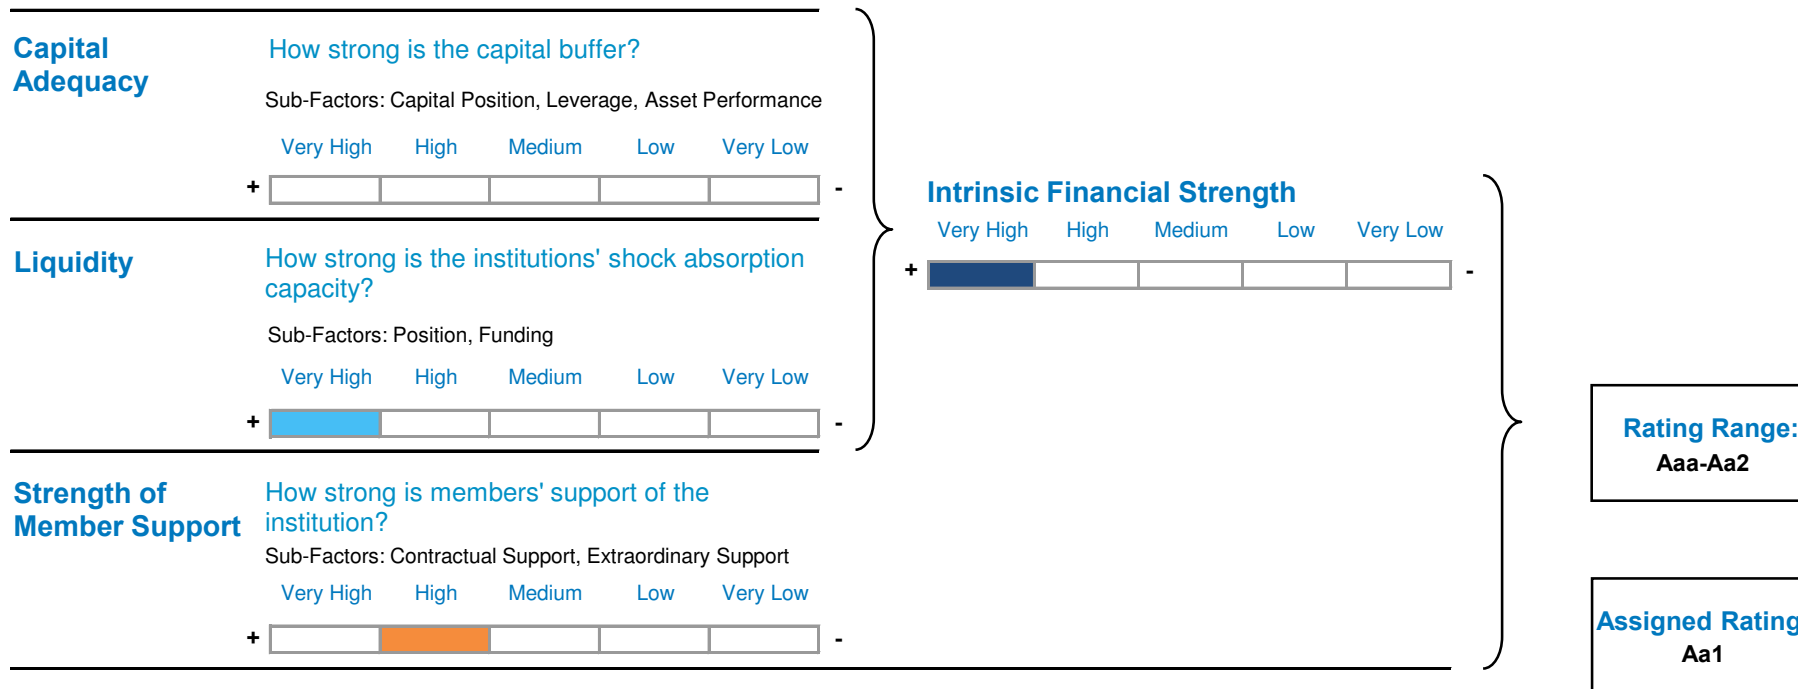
Capital Adequacy

How strong is the capital buffer?

Sub-Factors: Capital Position, Leverage, Asset Performance

Very High High Medium Low Very Low

+ -

Liquidity

How strong is the institutions' shock absorption capacity?

Sub-Factors: Position, Funding

Very High High Medium Low Very Low

+ -

Strength of Member Support

How strong is members' support of the institution?

Sub-Factors: Contractual Support, Extraordinary Support

Very High High Medium Low Very Low

+ -

Intrinsic Financial Strength

Very High High Medium Low Very Low

+ -

Rating Range:
Aaa-Aa2

Assigned Rating
Aa1